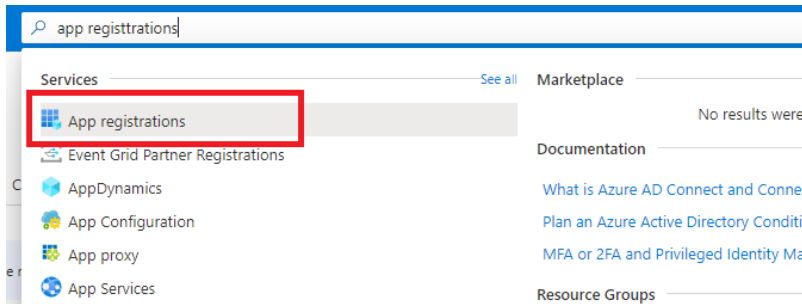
app registtrations

Services

See all

App registrations

Event Grid Partner Registrations

AppDynamics

App Configuration

App proxy

App Services

Marketplace

No results were

Documentation

What is Azure AD Connect and Conne

Plan an Azure Active Directory Conditi

MFA or 2FA and Privileged Identity Ma

Resource Groups

C

e